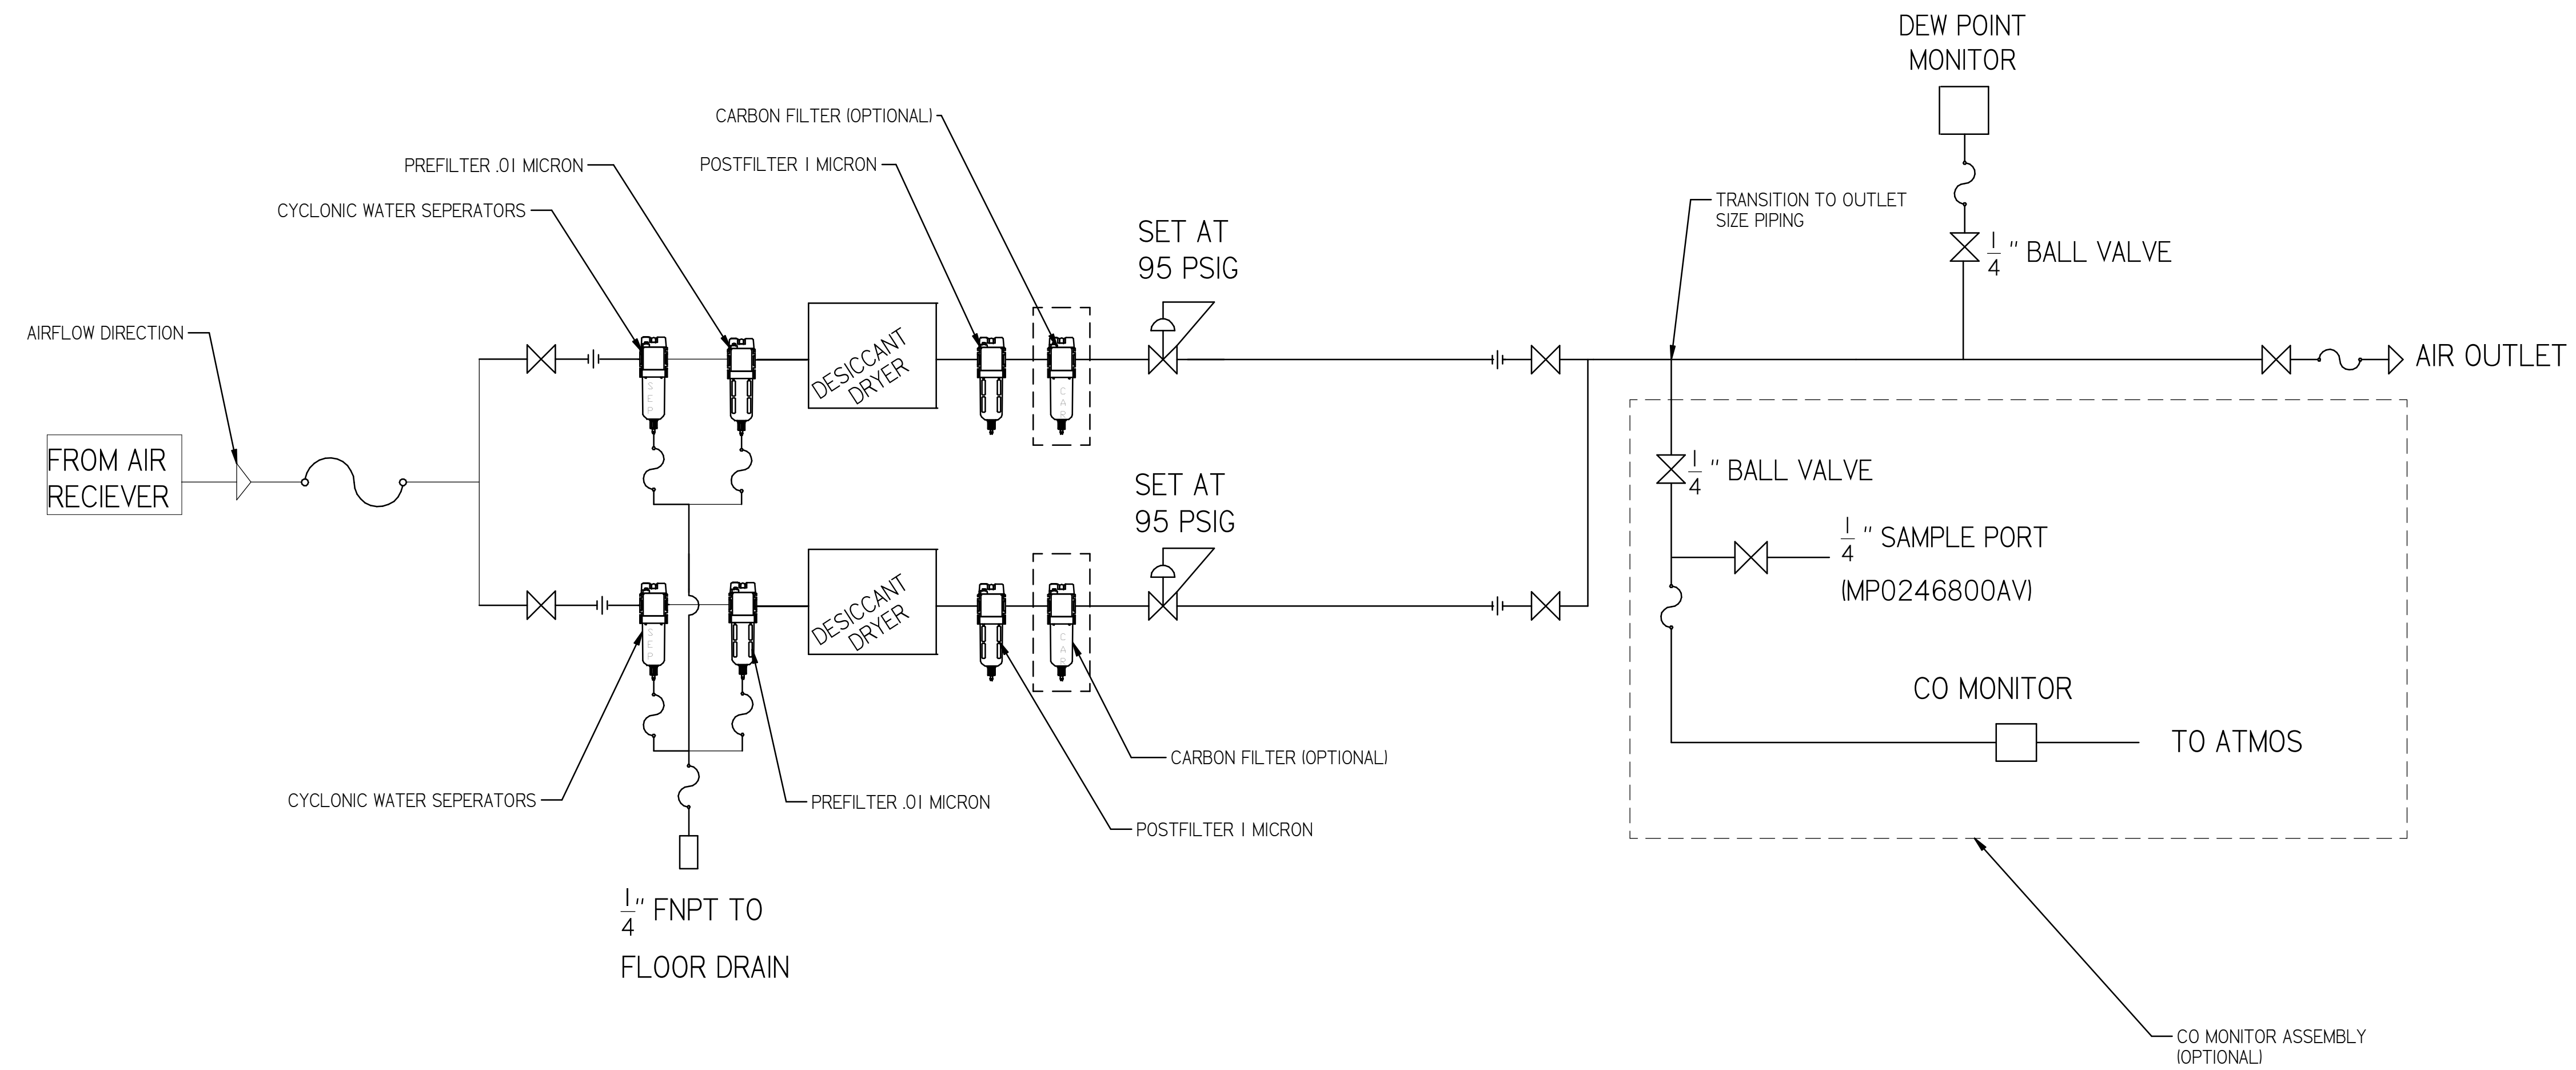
DEW POINT MONITOR

CARBON FILTER (OPTIONAL)

PREFILTER .01 MICRON

POSTFILTER 1 MICRON

CYCLONIC WATER SEPERATORS

TRANSITION TO OUTLET SIZE PIPING

SET AT 95 PSIG

$\frac{1}{4}$ " BALL VALVE

AIRFLOW DIRECTION

DESICCANT DRYER

AIR OUTLET

FROM AIR RECIEVER

SEP

CAR

$\frac{1}{4}$ " BALL VALVE

SET AT 95 PSIG

$\frac{1}{4}$ " SAMPLE PORT

(MP0246800AV)

DESICCANT DRYER

SEP

CAR

CO MONITOR

TO ATMOS

CARBON FILTER (OPTIONAL)

CYCLONIC WATER SEPERATORS

PREFILTER .01 MICRON

POSTFILTER 1 MICRON

$\frac{1}{4}$" FNPT TO

FLOOR DRAIN

CO MONITOR ASSEMBLY (OPTIONAL)